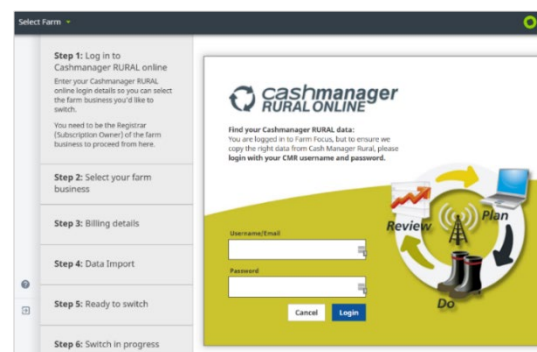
Select Farm

Step 1: Log in to Cashmanager RURAL online

Enter your Cashmanager RURAL online login details so you can select the farm business you'd like to switch.

You need to be the Registrar (Subscription Owner) of the farm business to proceed from here.

Step 2: Select your farm business

Step 3: Billing details

Step 4: Data Import

Step 5: Ready to switch

Step 6: Switch in progress

cashmanager RURAL ONLINE

Find your Cashmanager RURAL data:
You are logged in to Farm Focus, but to ensure we copy the right data from Cash Manager Rural, please login with your CMR username and password.

Review

Plan

Do

Username/Email

Password

Cancel

Login